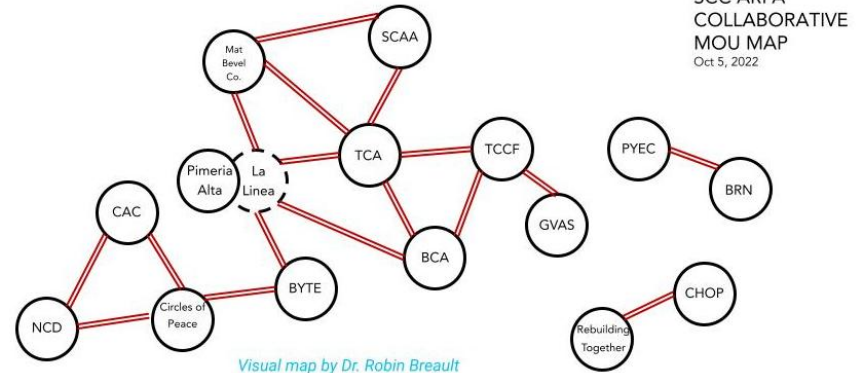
SCC ARPA
COLLABORATIVE
MOU MAP
Oct 5, 2022

Mat Bevel Co.

SCAA

Pimeria Alta

La Linea

TCA

TCCF

PYEC

BRN

GVAS

CAC

BCA

BYTE

CHOP

NCD

Circles of Peace

Rebuilding Together

Visual map by Dr. Robin Breault